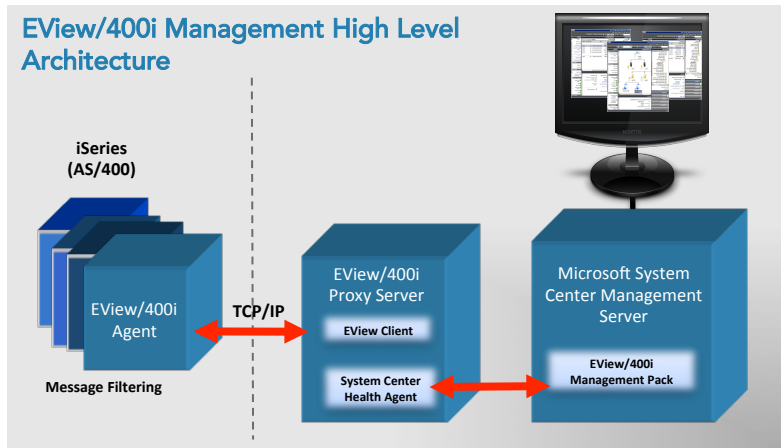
EView/400i Management High Level Architecture

iSeries (AS/400)

EView/400i Agent

Message Filtering

TCP/IP

EView/400i Proxy Server

EView Client

System Center Health Agent

Microsoft System Center Management Server

EView/400i Management Pack